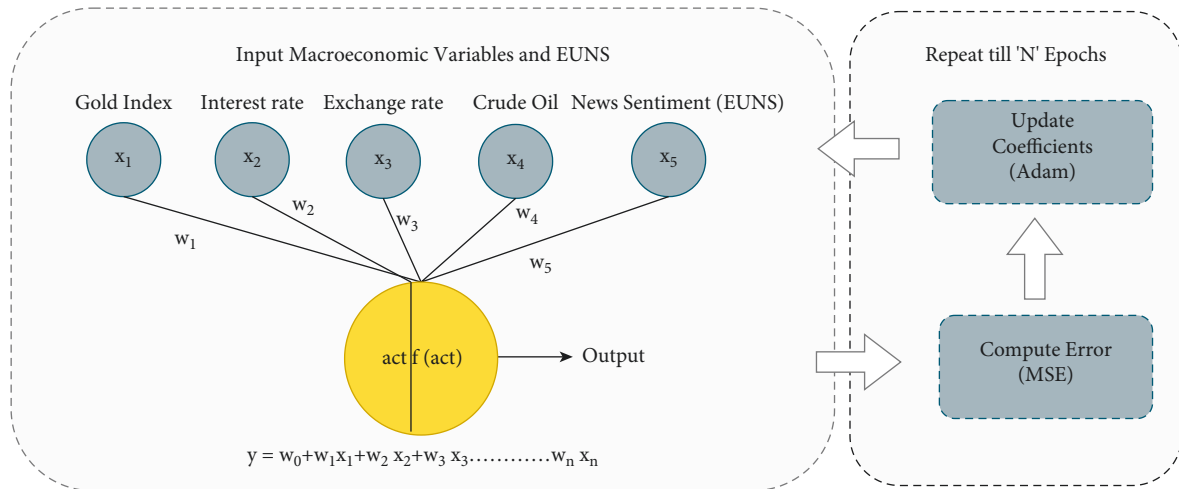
Input Macroeconomic Variables and EUNS

Gold Index Interest rate Exchange rate Crude Oil News Sentiment (EUNS)

$x_1$ $x_2$ $x_3$ $x_4$ $x_5$

$w_1$ $w_2$ $w_3$ $w_4$ $w_5$

act f (act)

Output

$y = w_0+w_1x_1+w_2\ x_2+w_3\ x_3............w_n\ x_n$

Repeat till 'N' Epochs

Update Coefficients (Adam)

Compute Error (MSE)